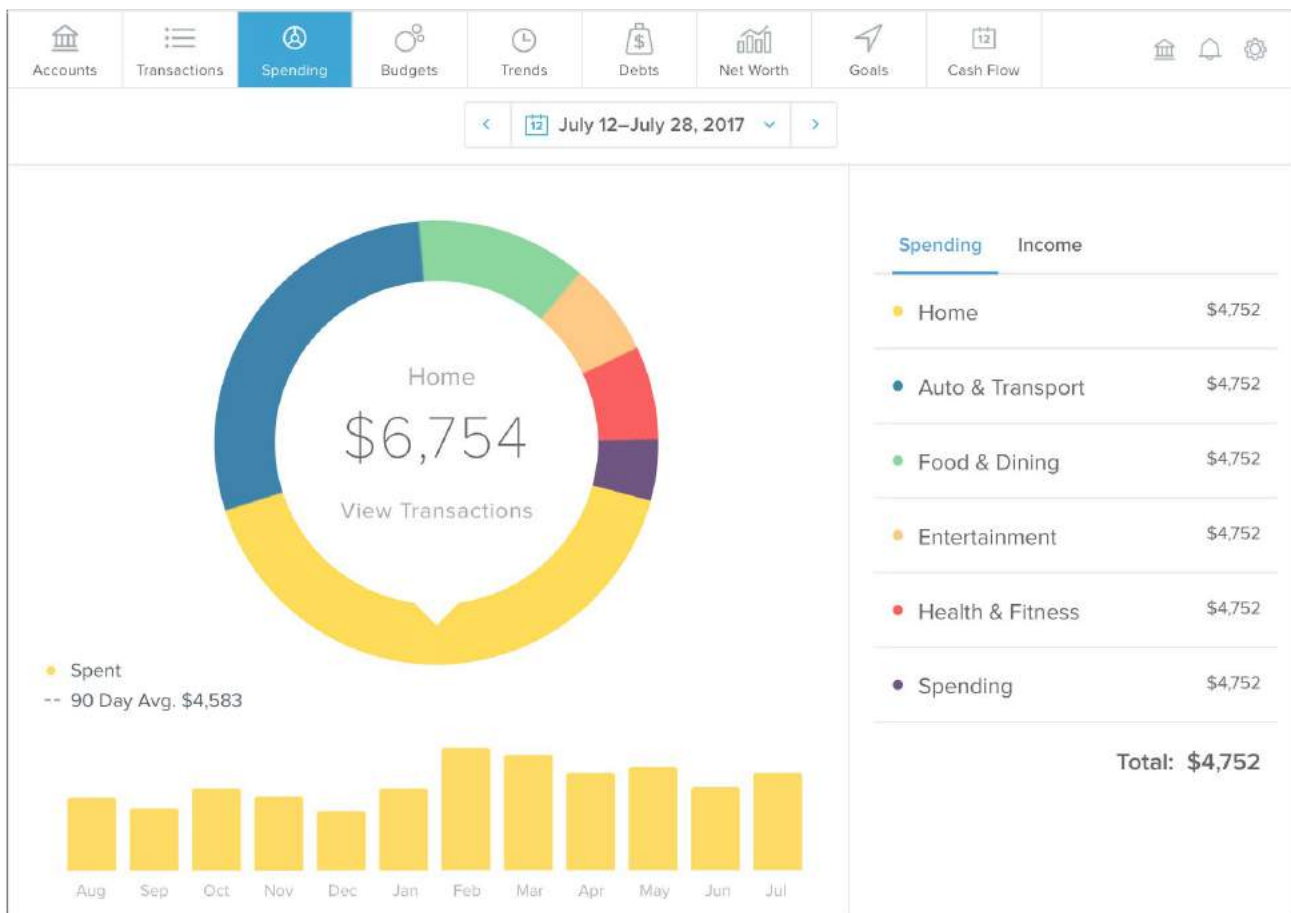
Accounts Transactions Spending Budgets Trends Debts Net Worth Goals Cash Flow

12 July 12–July 28, 2017

Home
$6,754
View Transactions

Spent
-- 90 Day Avg. $4,583

Aug Sep Oct Nov Dec Jan Feb Mar Apr May Jun Jul

Spending Income

| | |
|---|---|
| Home | $4,752 |
| Auto & Transport | $4,752 |
| Food & Dining | $4,752 |
| Entertainment | $4,752 |
| Health & Fitness | $4,752 |
| Spending | $4,752 |

Total: $4,752